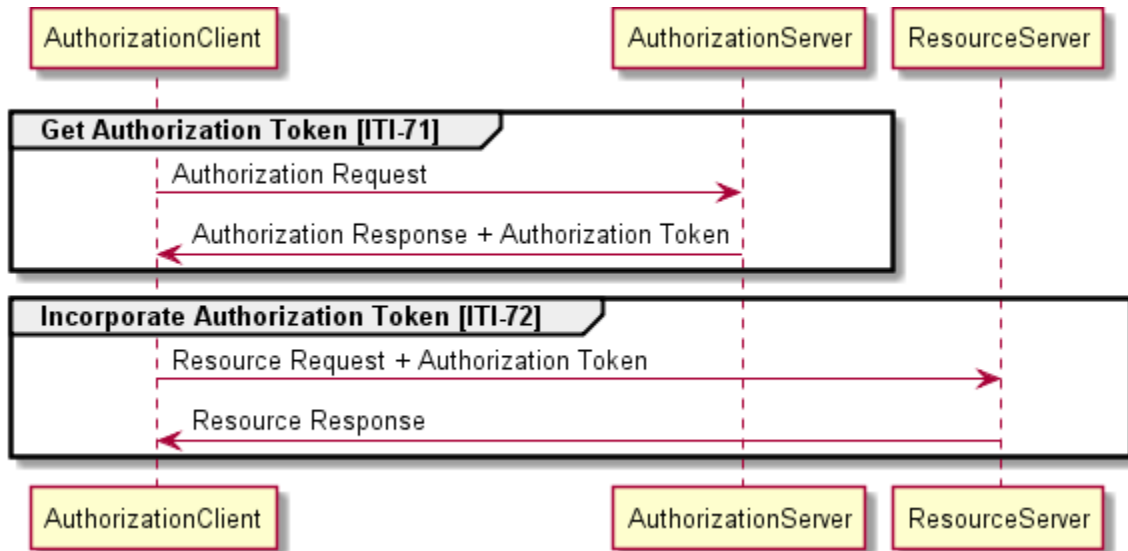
AuthorizationClient

AuthorizationServer

ResourceServer

Get Authorization Token [ITI-71]

Authorization Request

Authorization Response + Authorization Token

Incorporate Authorization Token [ITI-72]

Resource Request + Authorization Token

Resource Response

AuthorizationClient

AuthorizationServer

ResourceServer